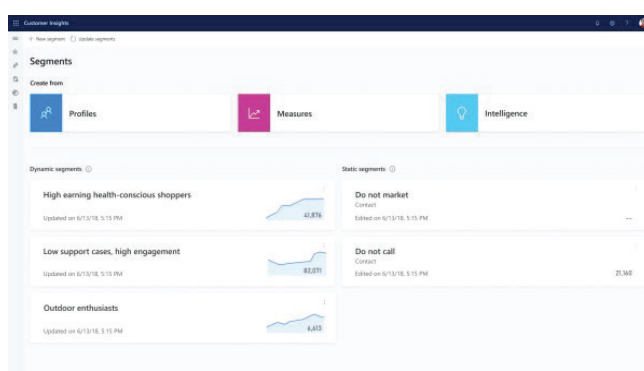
Customer Insights

+ New segment ○ Update segments

Segments

Create from

Profiles

Measures

Intelligence

Dynamic segments ⓘ

High earning health-conscious shoppers

Updated on 6/13/18, 5:15 PM

41,876

Low support cases, high engagement

Updated on 6/13/18, 5:15 PM

82,031

Outdoor enthusiasts

Updated on 6/13/18, 5:15 PM

6,613

Static segments ⓘ

Do not market

Contact

Edited on 6/13/18, 5:15 PM

...

Do not call

Contact

Edited on 6/13/18, 5:15 PM

21,160